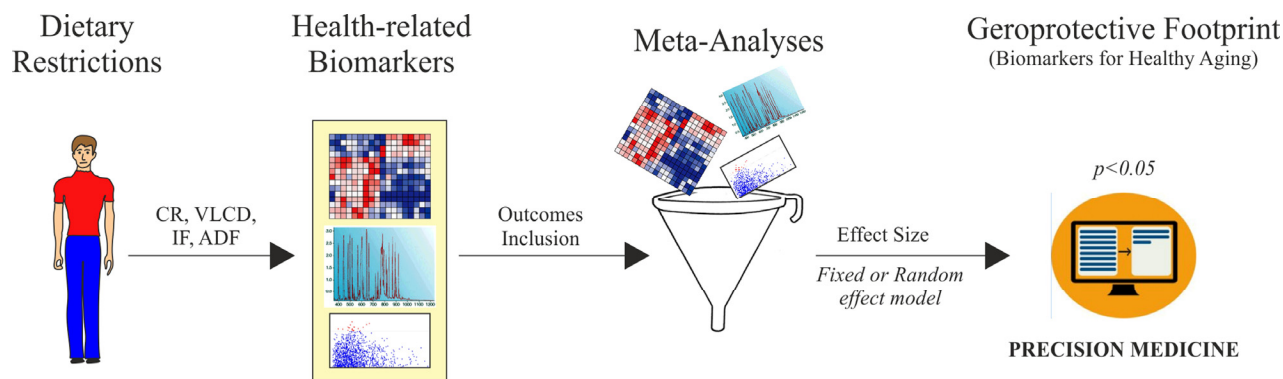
Dietary Restrictions

CR, VLCD, IF, ADF

Health-related Biomarkers

400 500 600 700 800 900 1000 1100 1200

Outcomes Inclusion

Meta-Analyses

Effect Size

*Fixed or Random effect model*

Geroprotective Footprint
(Biomarkers for Healthy Aging)

*p<0.05*

PRECISION MEDICINE